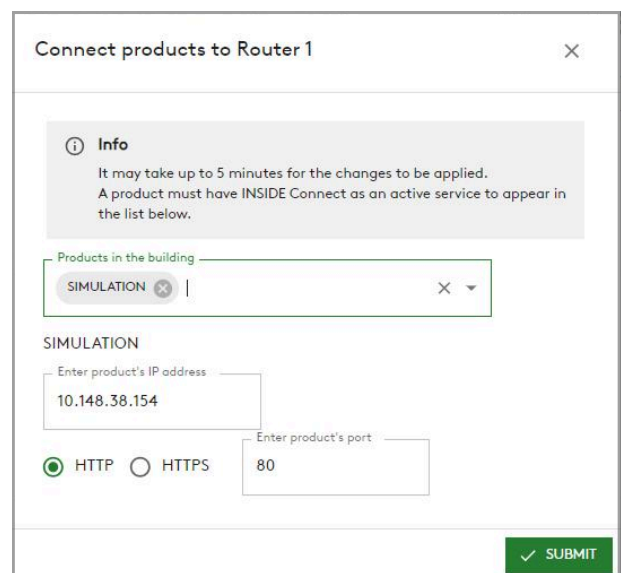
Connect products to Router 1

×

ⓘ Info

It may take up to 5 minutes for the changes to be applied.
A product must have INSIDE Connect as an active service to appear in the list below.

Products in the building

SIMULATION

SIMULATION

Enter product's IP address

10.148.38.154

HTTP HTTPS

Enter product's port

80

SUBMIT